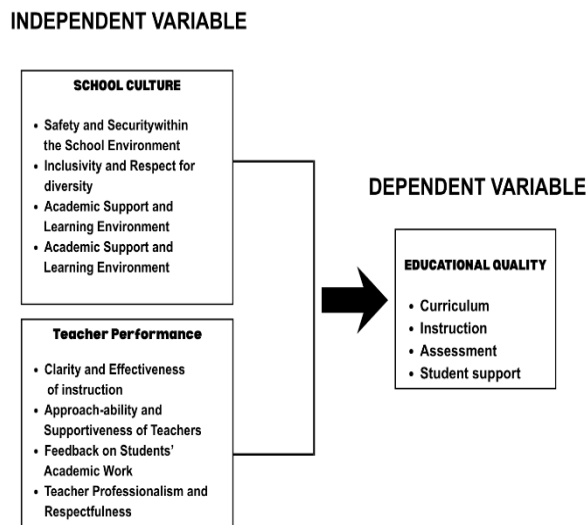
INDEPENDENT VARIABLE

SCHOOL CULTURE

- Safety and Securitywithin the School Environment
- Inclusivity and Respect for diversity
- Academic Support and Learning Environment
- Academic Support and Learning Environment

Teacher Performance

- Clarity and Effectiveness of instruction
- Approach-ability and Supportiveness of Teachers
- Feedback on Students' Academic Work
- Teacher Professionalism and Respectfulness

DEPENDENT VARIABLE

EDUCATIONAL QUALITY

- Curriculum
- Instruction
- Assessment
- Student support